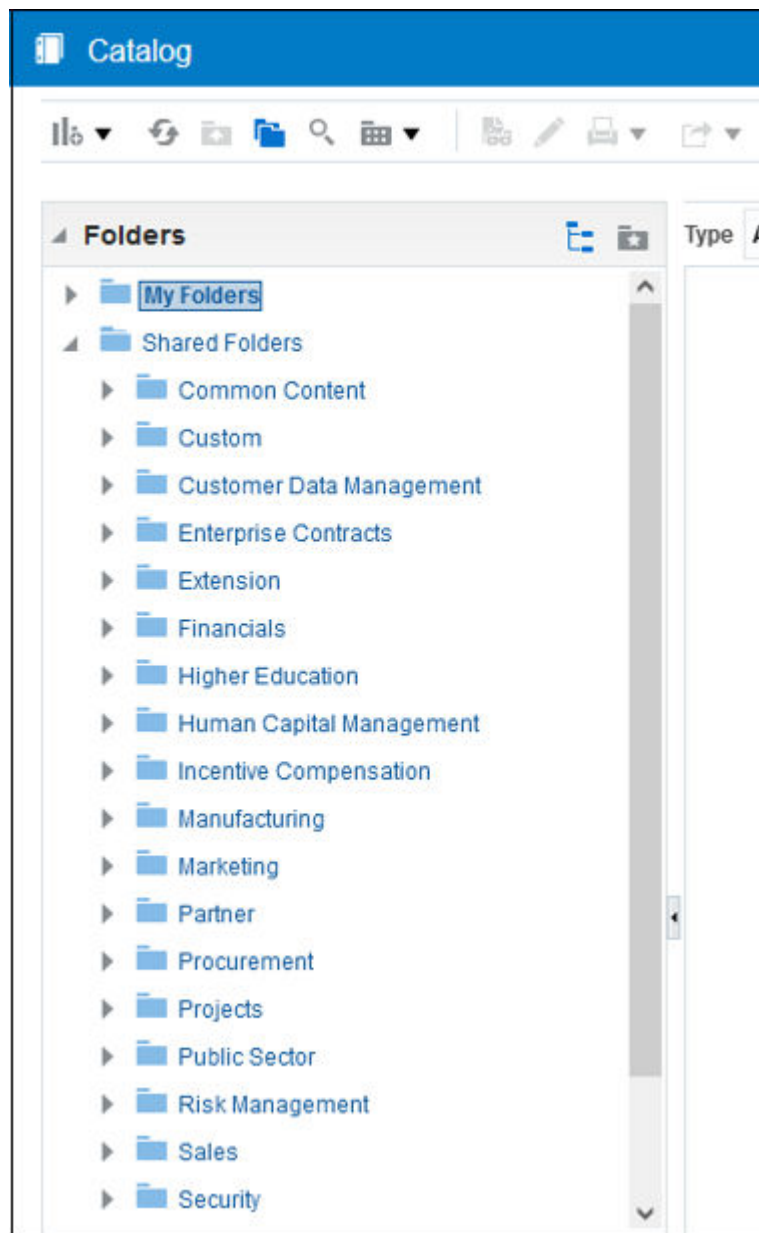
Catalog

Folders

Type A

My Folders
Shared Folders
Common Content
Custom
Customer Data Management
Enterprise Contracts
Extension
Financials
Higher Education
Human Capital Management
Incentive Compensation
Manufacturing
Marketing
Partner
Procurement
Projects
Public Sector
Risk Management
Sales
Security